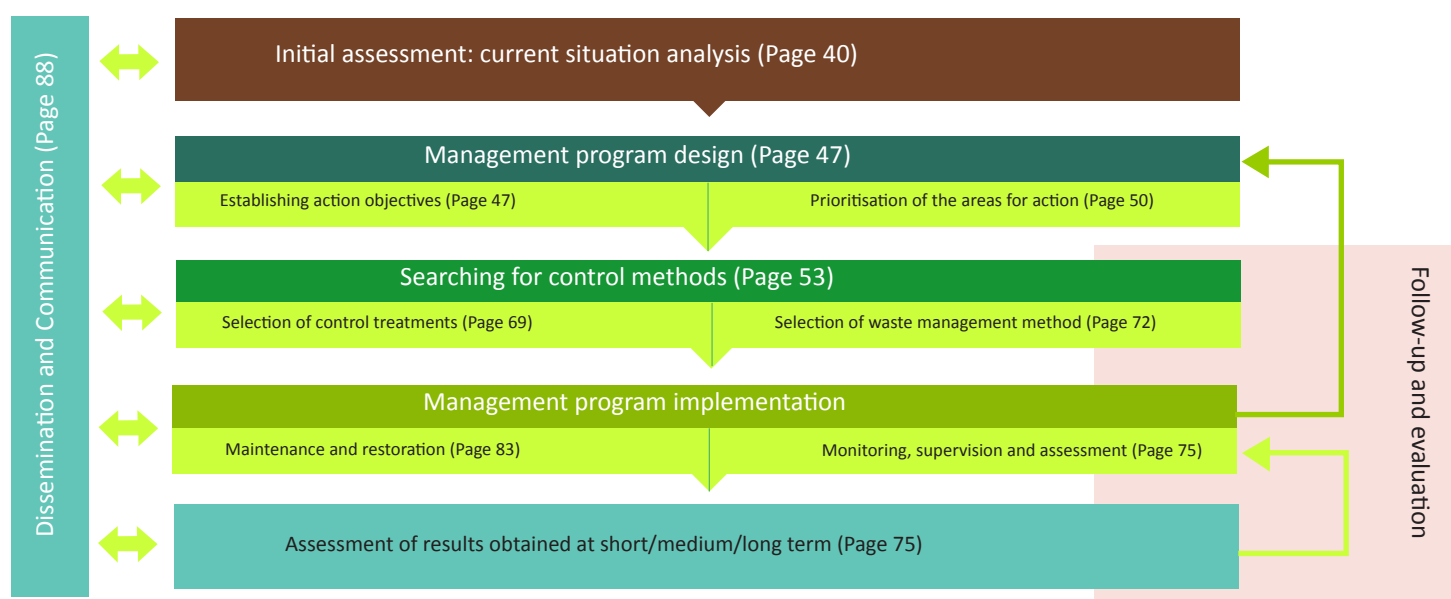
Dissemination and Communication (Page 88)

Initial assessment: current situation analysis (Page 40)

Management program design (Page 47)

Establishing action objectives (Page 47)

Prioritisation of the areas for action (Page 50)

Searching for control methods (Page 53)

Selection of control treatments (Page 69)

Selection of waste management method (Page 72)

Management program implementation

Maintenance and restoration (Page 83)

Monitoring, supervision and assessment (Page 75)

Assessment of results obtained at short/medium/long term (Page 75)

Follow-up and evaluation